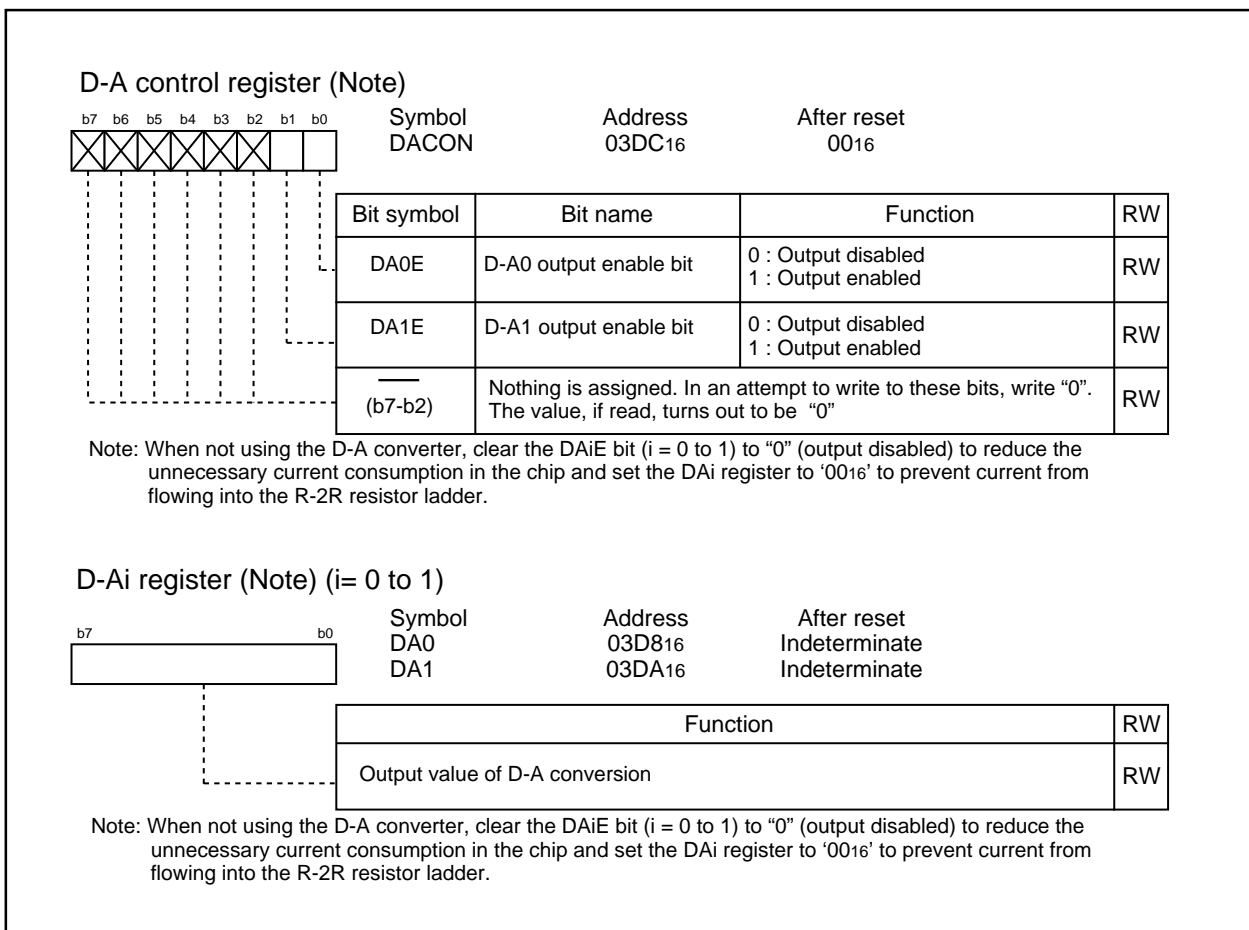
D-A control register (Note)

b7 b6 b5 b4 b3 b2 b1 b0

| Symbol | Address | After reset |
|---|---|---|
| DACON | $03DC_{16}$ | $00_{16}$ |

| Bit symbol | Bit name | Function | RW |
|---|---|---|---|
| DA0E | D-A0 output enable bit | 0 : Output disabled<br>1 : Output enabled | RW |
| DA1E | D-A1 output enable bit | 0 : Output disabled<br>1 : Output enabled | RW |
| (b7-b2) | Nothing is assigned. In an attempt to write to these bits, write “0”. The value, if read, turns out to be “0” | | RW |

Note: When not using the D-A converter, clear the DAiE bit (i = 0 to 1) to “0” (output disabled) to reduce the unnecessary current consumption in the chip and set the DAi register to ‘$00_{16}$’ to prevent current from flowing into the R-2R resistor ladder.

D-Ai register (Note) (i= 0 to 1)

b7 b0

| Symbol | Address | After reset |
|---|---|---|
| DA0 | $03D8_{16}$ | Indeterminate |
| DA1 | $03DA_{16}$ | Indeterminate |

| Function | RW |
|---|---|
| Output value of D-A conversion | RW |

Note: When not using the D-A converter, clear the DAiE bit (i = 0 to 1) to “0” (output disabled) to reduce the unnecessary current consumption in the chip and set the DAi register to ‘$00_{16}$’ to prevent current from flowing into the R-2R resistor ladder.